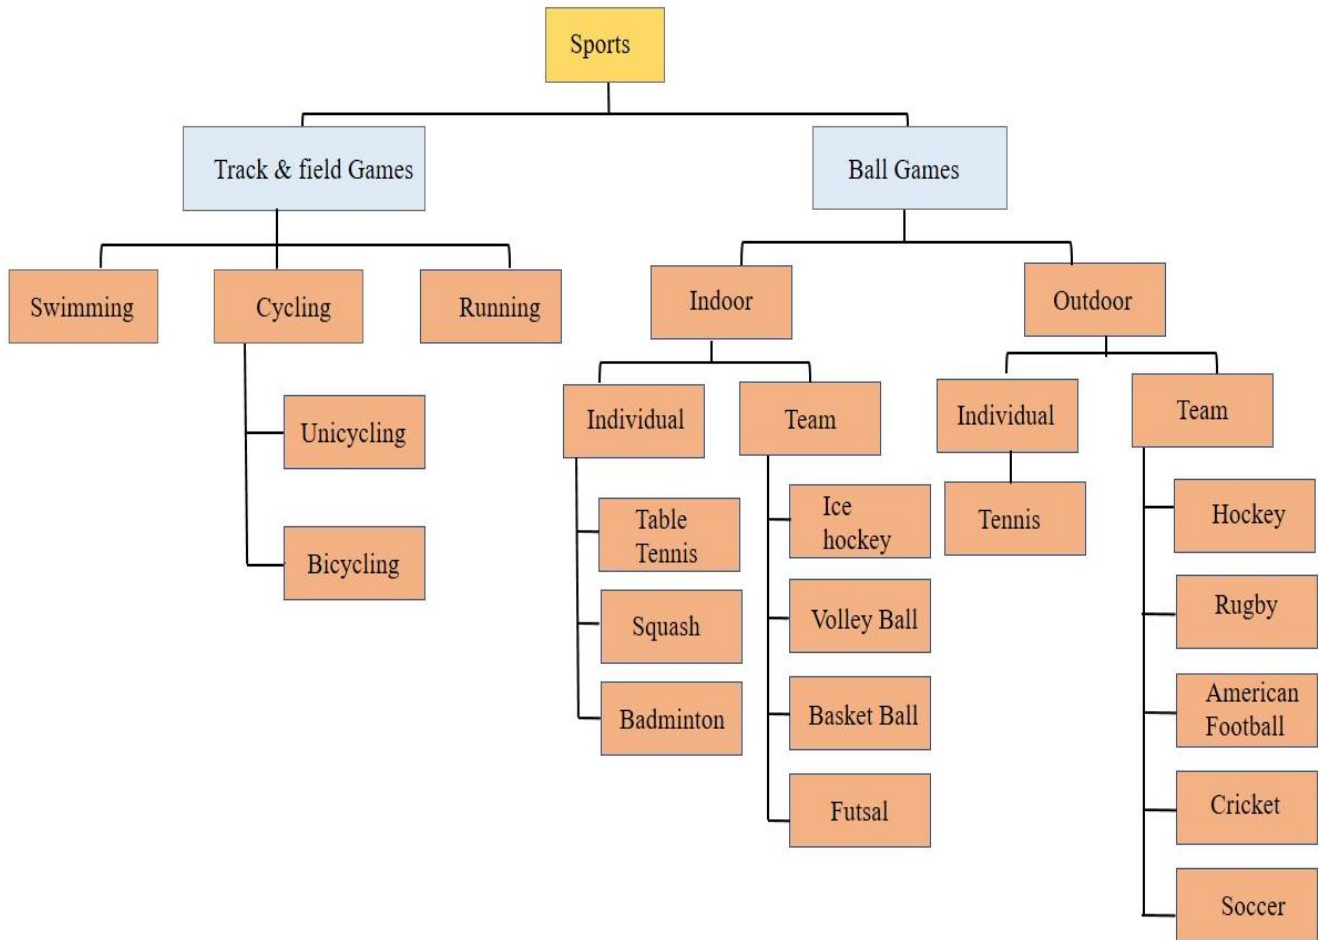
Sports

Track & field Games

Ball Games

Swimming

Cycling

Running

Unicycling

Bicycling

Indoor

Outdoor

Individual

Team

Table Tennis

Squash

Badminton

Ice hockey

Volley Ball

Basket Ball

Futsal

Individual

Team

Tennis

Hockey

Rugby

American Football

Cricket

Soccer